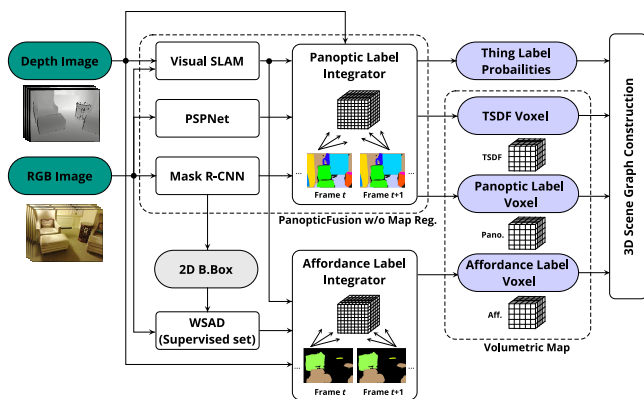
Depth Image

RGB Image

Visual SLAM

PSPNet

Mask R-CNN

Panoptic Label Integrator

...

Frame $t$

Frame $t$+1

PanopticFusion w/o Map Reg.

Thing Label Probailities

TSDF Voxel

TSDF

Panoptic Label Voxel

Pano.

Affordance Label Voxel

Aff.

Volumetric Map

3D Scene Graph Construction

2D B.Box

WSAD (Supervised set)

Affordance Label Integrator

...

Frame $t$

Frame $t$+1